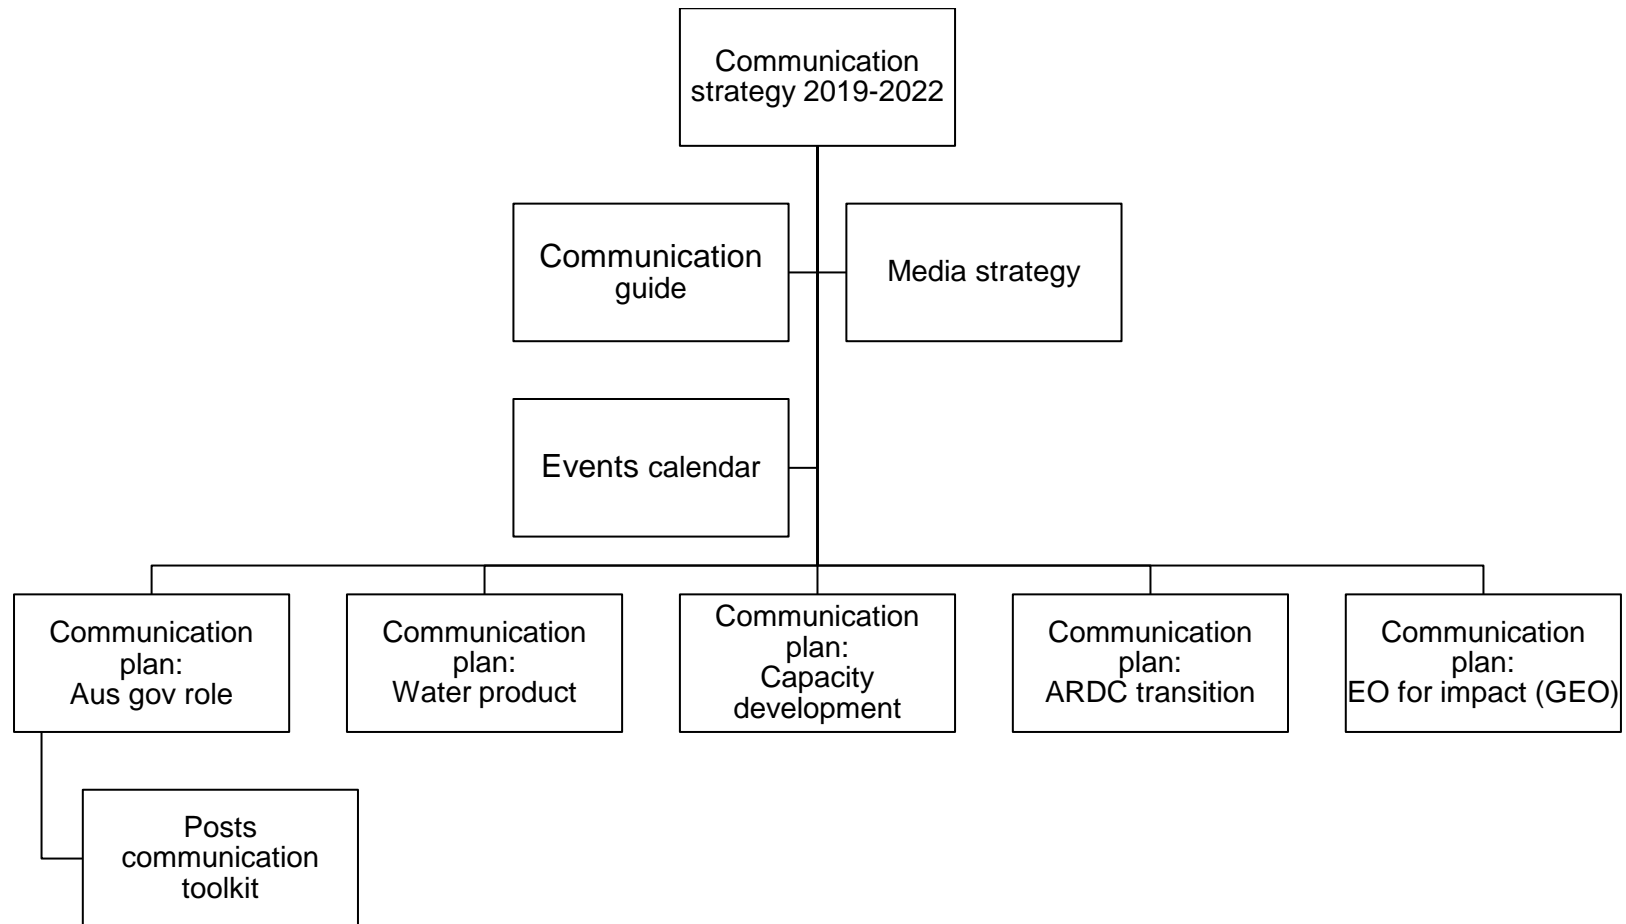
Communication strategy 2019-2022

Communication guide

Media strategy

Events calendar

Communication plan: Aus gov role

Communication plan: Water product

Communication plan: Capacity development

Communication plan: ARDC transition

Communication plan: EO for impact (GEO)

Posts communication toolkit